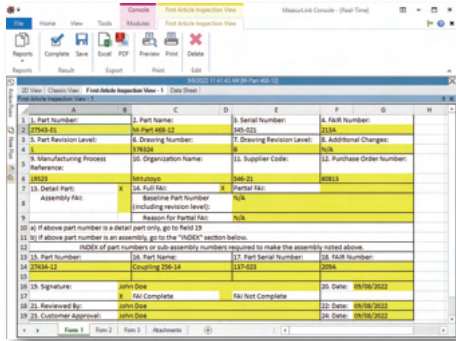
Console | First Article Inspection View | MeasurLink Console - (Real-Time)

File | Home | View | Tools | Modules | First Article Inspection View

Reports | Complete | Save | Excel | PDF | Preview | Print | Delete

Reports | Result | Export | Print | Edit

9/9/2022 11:41:43 AM [N-Part 468-12]

2D View | Classic View | First Article Inspection View - 1 | Data Sheet

First Article Inspection View - 1

| | A | B | C | D | E | F | G | H |
|---|---|---|---|---|---|---|---|---|
| 1 | 1. Part Number: | | 2. Part Name: | | 3. Serial Number: | | 4. FAIR Number: | |
| 2 | 27543-01 | | M-Part 468-12 | | 345-021 | | 213A | |
| 3 | 5. Part Revision Level: | | 6. Drawing Number: | | 7. Drawing Revision Level: | | 8. Additional Changes: | |
| 4 | 1 | | 576324 | | B | | N/A | |
| 5 | 9. Manufacturing Process Reference: | | 10. Organization Name: | | 11. Supplier Code: | | 12. Purchase Order Number: | |
| 6 | 19523 | | Mitutoyo | | 546-21 | | 60813 | |
| 7 | 13. Detail Part: | X | 14. Full FAI: | X | Partial FAI: | | | |
| 8 | Assembly FAI: | | Baseline Part Number (including revision level): | | N/A | | | |
| 9 | | | Reason for Partial FAI: | | N/A | | | |
| 10 | a) If above part number is a detail part only, go to field 19 | | | | | | | |
| 11 | b) If above part number is an assembly, go to the "INDEX" section below. | | | | | | | |
| 12 | INDEX of part numbers or sub-assembly numbers required to make the assembly noted above. | | | | | | | |
| 13 | 15. Part Number: | | 16. Part Name: | | 17. Part Serial Number: | | 18. FAIR Number: | |
| 14 | 27434-12 | | Coupling 256-14 | | 137-023 | | 209A | |
| 15 | | | | | | | | |
| 16 | 19. Signature: | | John Doe | | | | 20. Date: | 09/08/2022 |
| 17 | | X | FAI Complete | | FAI Not Complete | | | |
| 18 | 21. Reviewed By: | | John Doe | | | | 22. Date: | 09/08/2022 |
| 19 | 23. Customer Approval: | | John Doe | | | | 24. Date: | 09/08/2022 |

Form 1 | Form 2 | Form 3 | Attachments